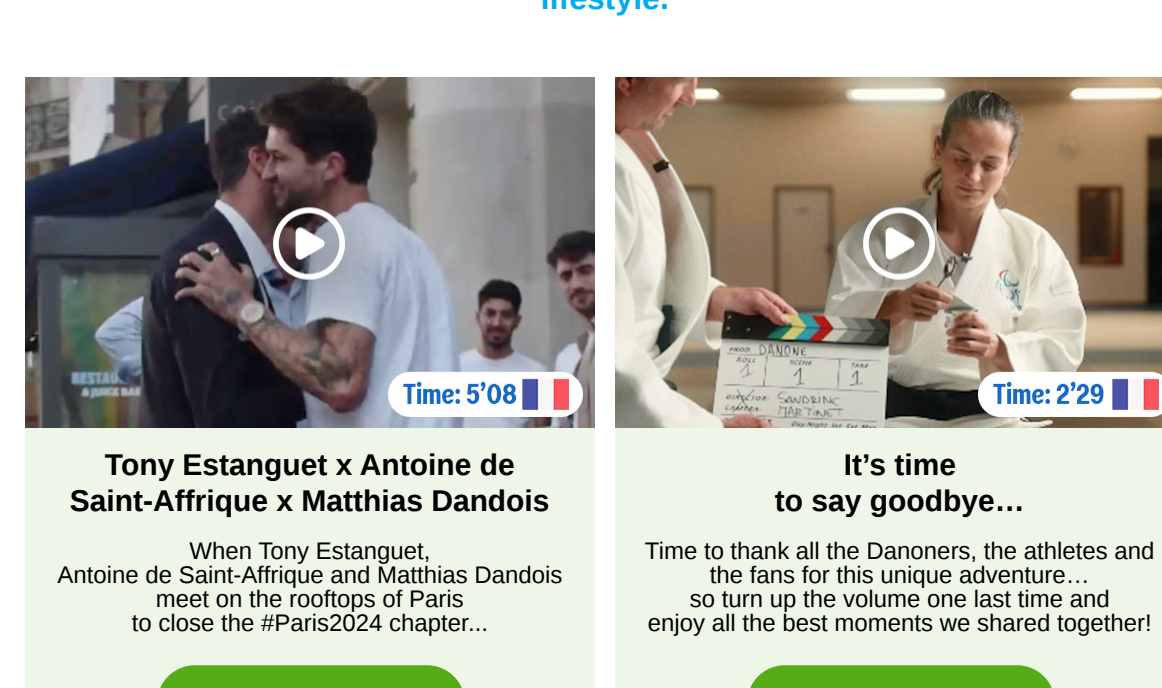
lifestyle.

Time: 5’08

Tony Estanguet x Antoine de Saint-Affrique x Matthias Dandois

When Tony Estanguet, Antoine de Saint-Affrique and Matthias Dandois meet on the rooftops of Paris to close the #Paris2024 chapter...

PROD. DANONE
ROLL 1
SCENE 1
TAKE 1
DIRECTION SANDRINE
CAMERA MARTINET

Time: 2’29

It’s time to say goodbye…

Time to thank all the Danoners, the athletes and the fans for this unique adventure… so turn up the volume one last time and enjoy all the best moments we shared together!